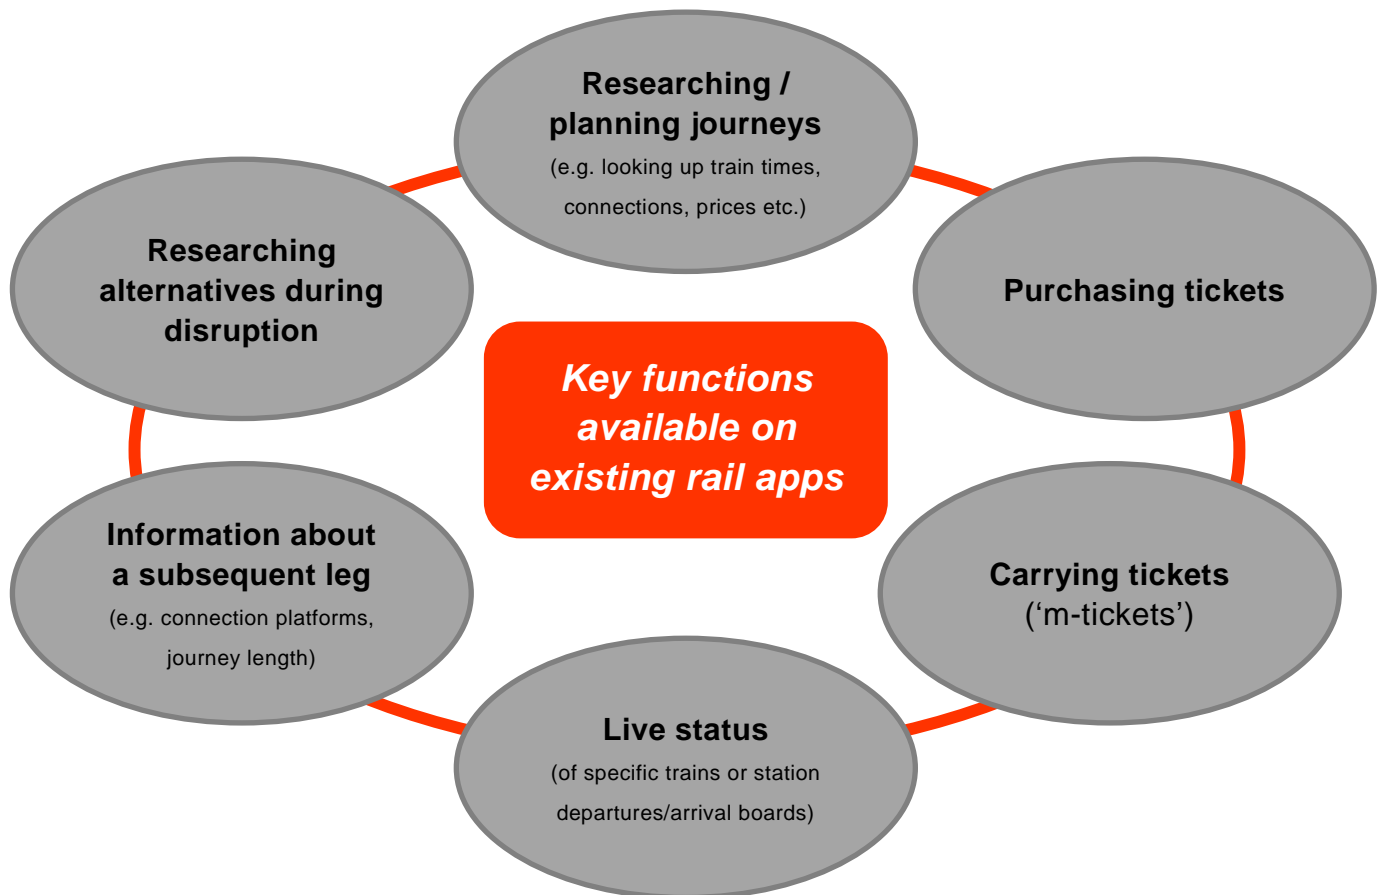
Researching / planning journeys
(e.g. looking up train times, connections, prices etc.)

Purchasing tickets

Carrying tickets
('m-tickets')

Live status
(of specific trains or station departures/arrival boards)

Information about a subsequent leg
(e.g. connection platforms, journey length)

Researching alternatives during disruption

Key functions available on existing rail apps